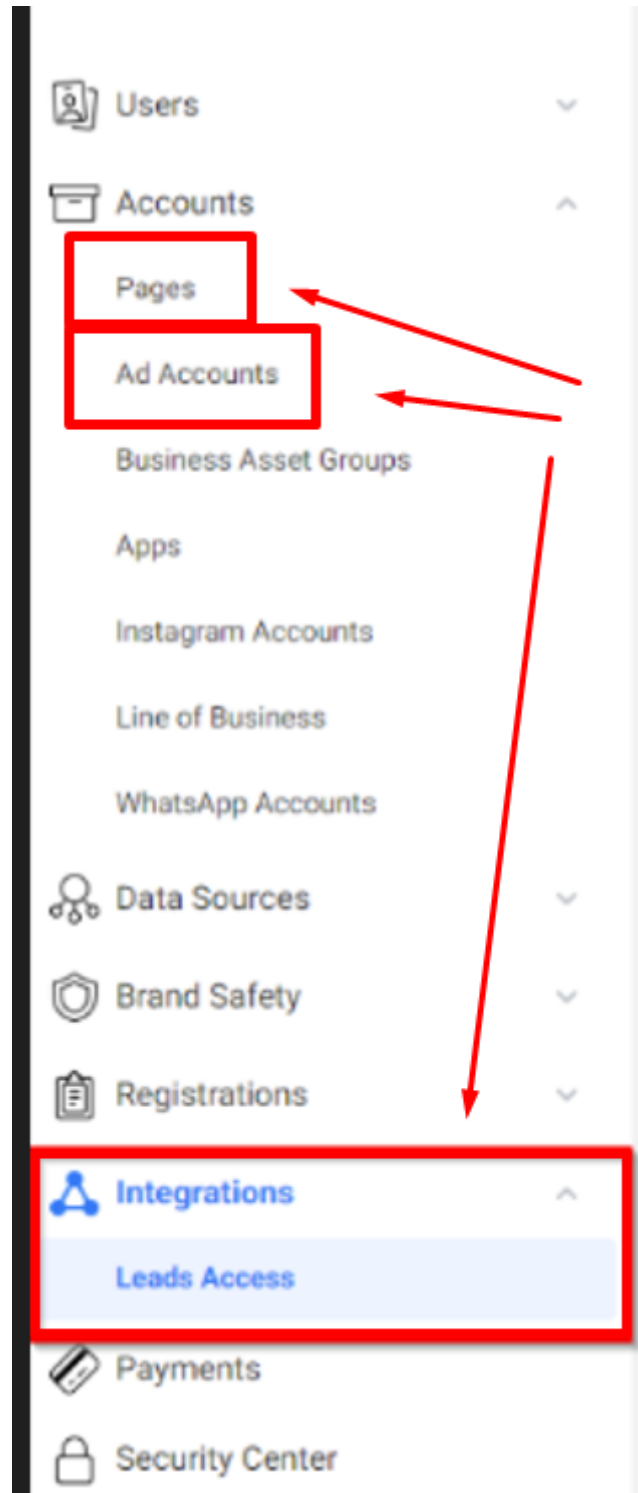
Users

Accounts

Pages

Ad Accounts

Business Asset Groups

Apps

Instagram Accounts

Line of Business

WhatsApp Accounts

Data Sources

Brand Safety

Registrations

Integrations

Leads Access

Payments

Security Center